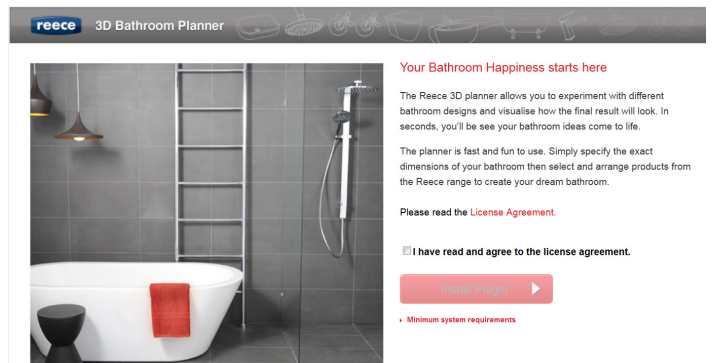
reece 3D Bathroom Planner

Your Bathroom Happiness starts here

The Reece 3D planner allows you to experiment with different bathroom designs and visualise how the final result will look. In seconds, you'll be see your bathroom ideas come to life.

The planner is fast and fun to use. Simply specify the exact dimensions of your bathroom then select and arrange products from the Reece range to create your dream bathroom.

Please read the License Agreement.

I have read and agree to the license agreement.

Install Plugin

Minimum system requirements